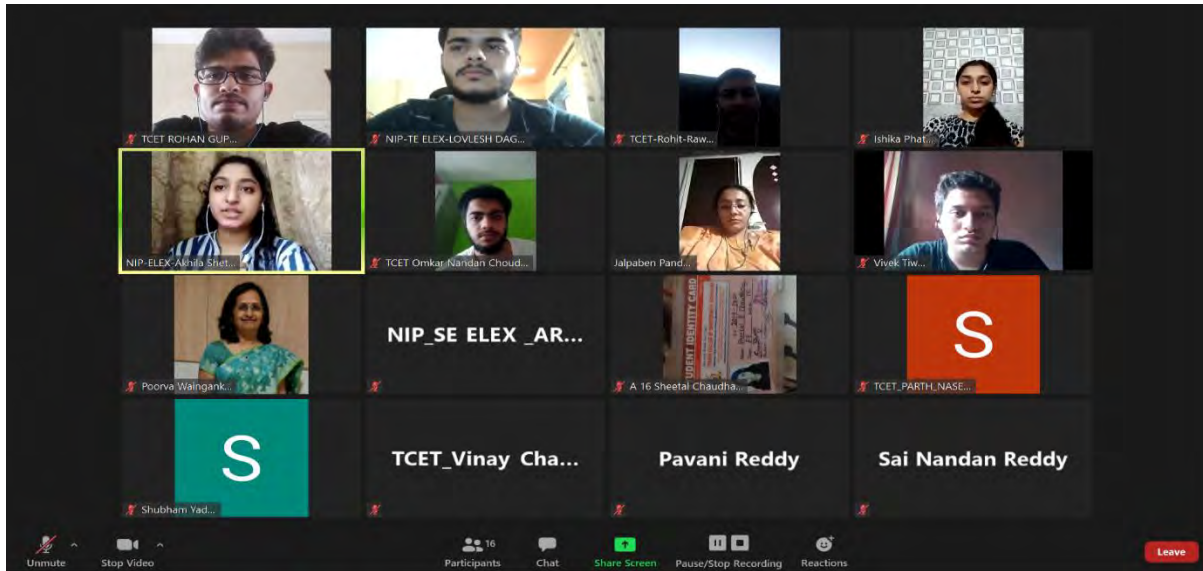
TCET ROHAN GUP...
NIP-TE ELEX-LOVLESH DAG...
TCET-Rohit-Raw...
Ishika Phat...
NIP-ELEX-Akhila Shet...
TCET Omkar Nandan Choud...
Jalpaben Pand...
Vivek Tiw...
Poorva Waingank...
NIP_SE ELEX _AR...
STUDENT IDENTITY CARD
A 16 Sheetal Chaudha...
S
TCET_PARTH_NASE...
S
Shubham Yad...
TCET_Vinay Cha...
Pavani Reddy
Sai Nandan Reddy
Unmute
Stop Video
16
Participants
Chat
Share Screen
Pause/Stop Recording
Reactions
Leave